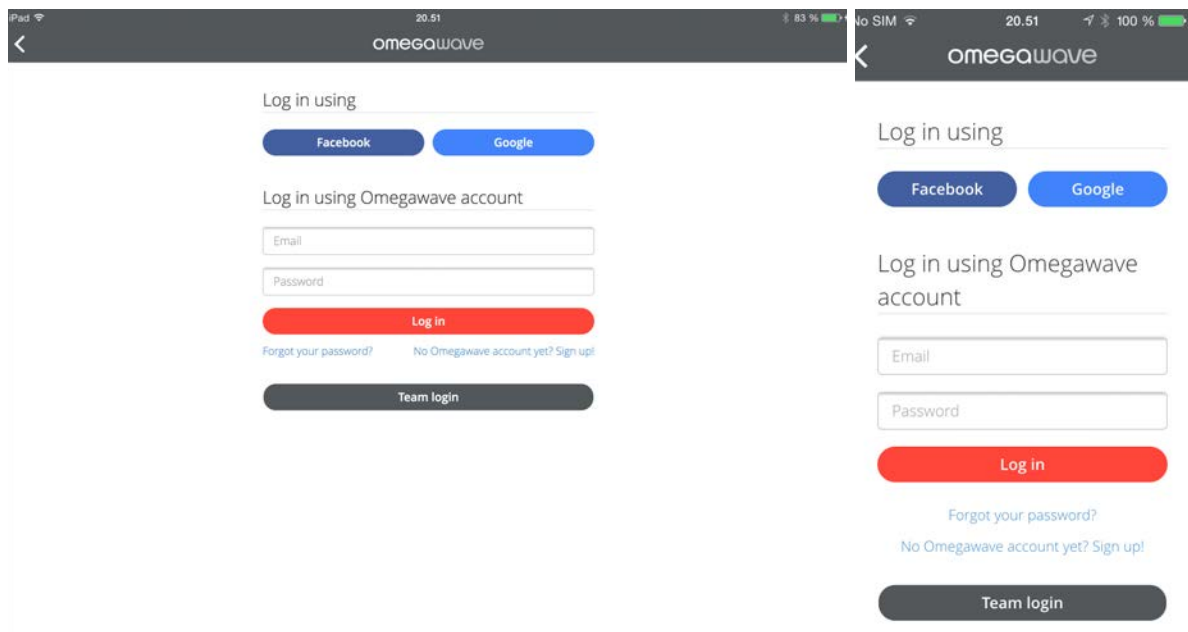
iPad 20.51 83 %

omegawave

Log in using

Facebook Google

Log in using Omegawave account

Email

Password

Log in

Forgot your password? No Omegawave account yet? Sign up!

Team login

No SIM 20.51 100 %

omegawave

Log in using

Facebook Google

Log in using Omegawave account

Email

Password

Log in

Forgot your password?

No Omegawave account yet? Sign up!

Team login